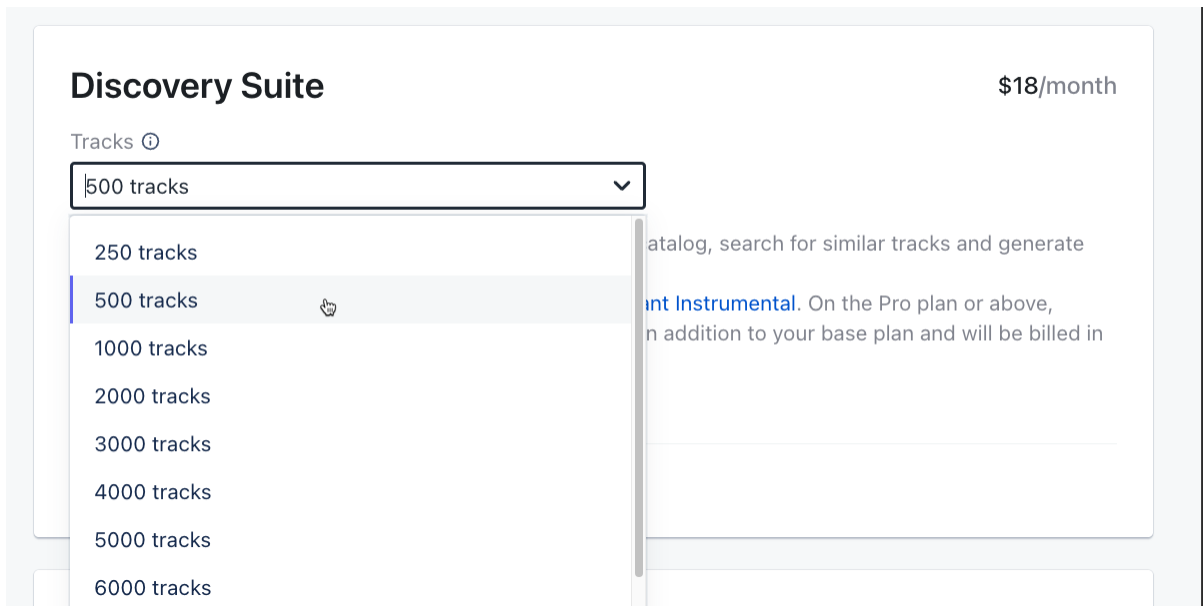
Discovery Suite

$18/month

Tracks ⓘ

500 tracks

250 tracks
500 tracks
1000 tracks
2000 tracks
3000 tracks
4000 tracks
5000 tracks
6000 tracks

atalog, search for similar tracks and generate

ant Instrumental. On the Pro plan or above, n addition to your base plan and will be billed in